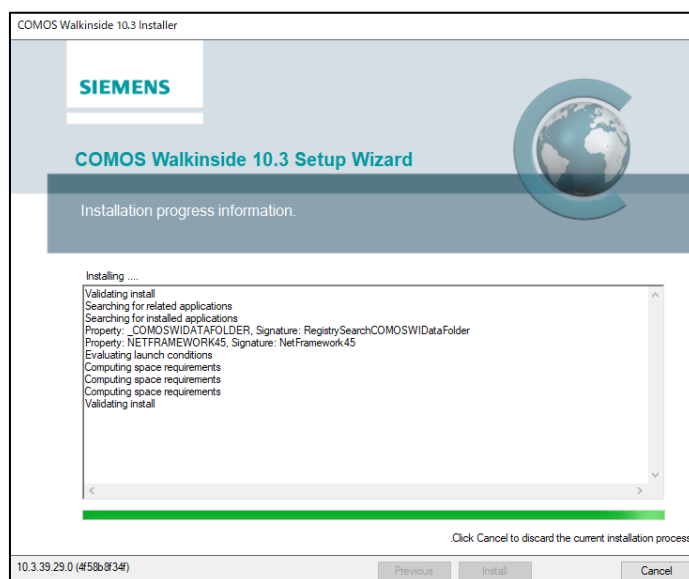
COMOS Walkinside 10.3 Installer

SIEMENS

COMOS Walkinside 10.3 Setup Wizard

Installation progress information.

Installing ....

Validating install
Searching for related applications
Searching for installed applications
Property: _COMOSWIDATAFOLDER, Signature: RegistrySearchCOMOSWIDataFolder
Property: NETFRAMEWORK45, Signature: NetFramework45
Evaluating launch conditions
Computing space requirements
Computing space requirements
Computing space requirements
Validating install

.Click Cancel to discard the current installation process

10.3.39.29.0 (4f58b8f34f)

Previous

Install

Cancel